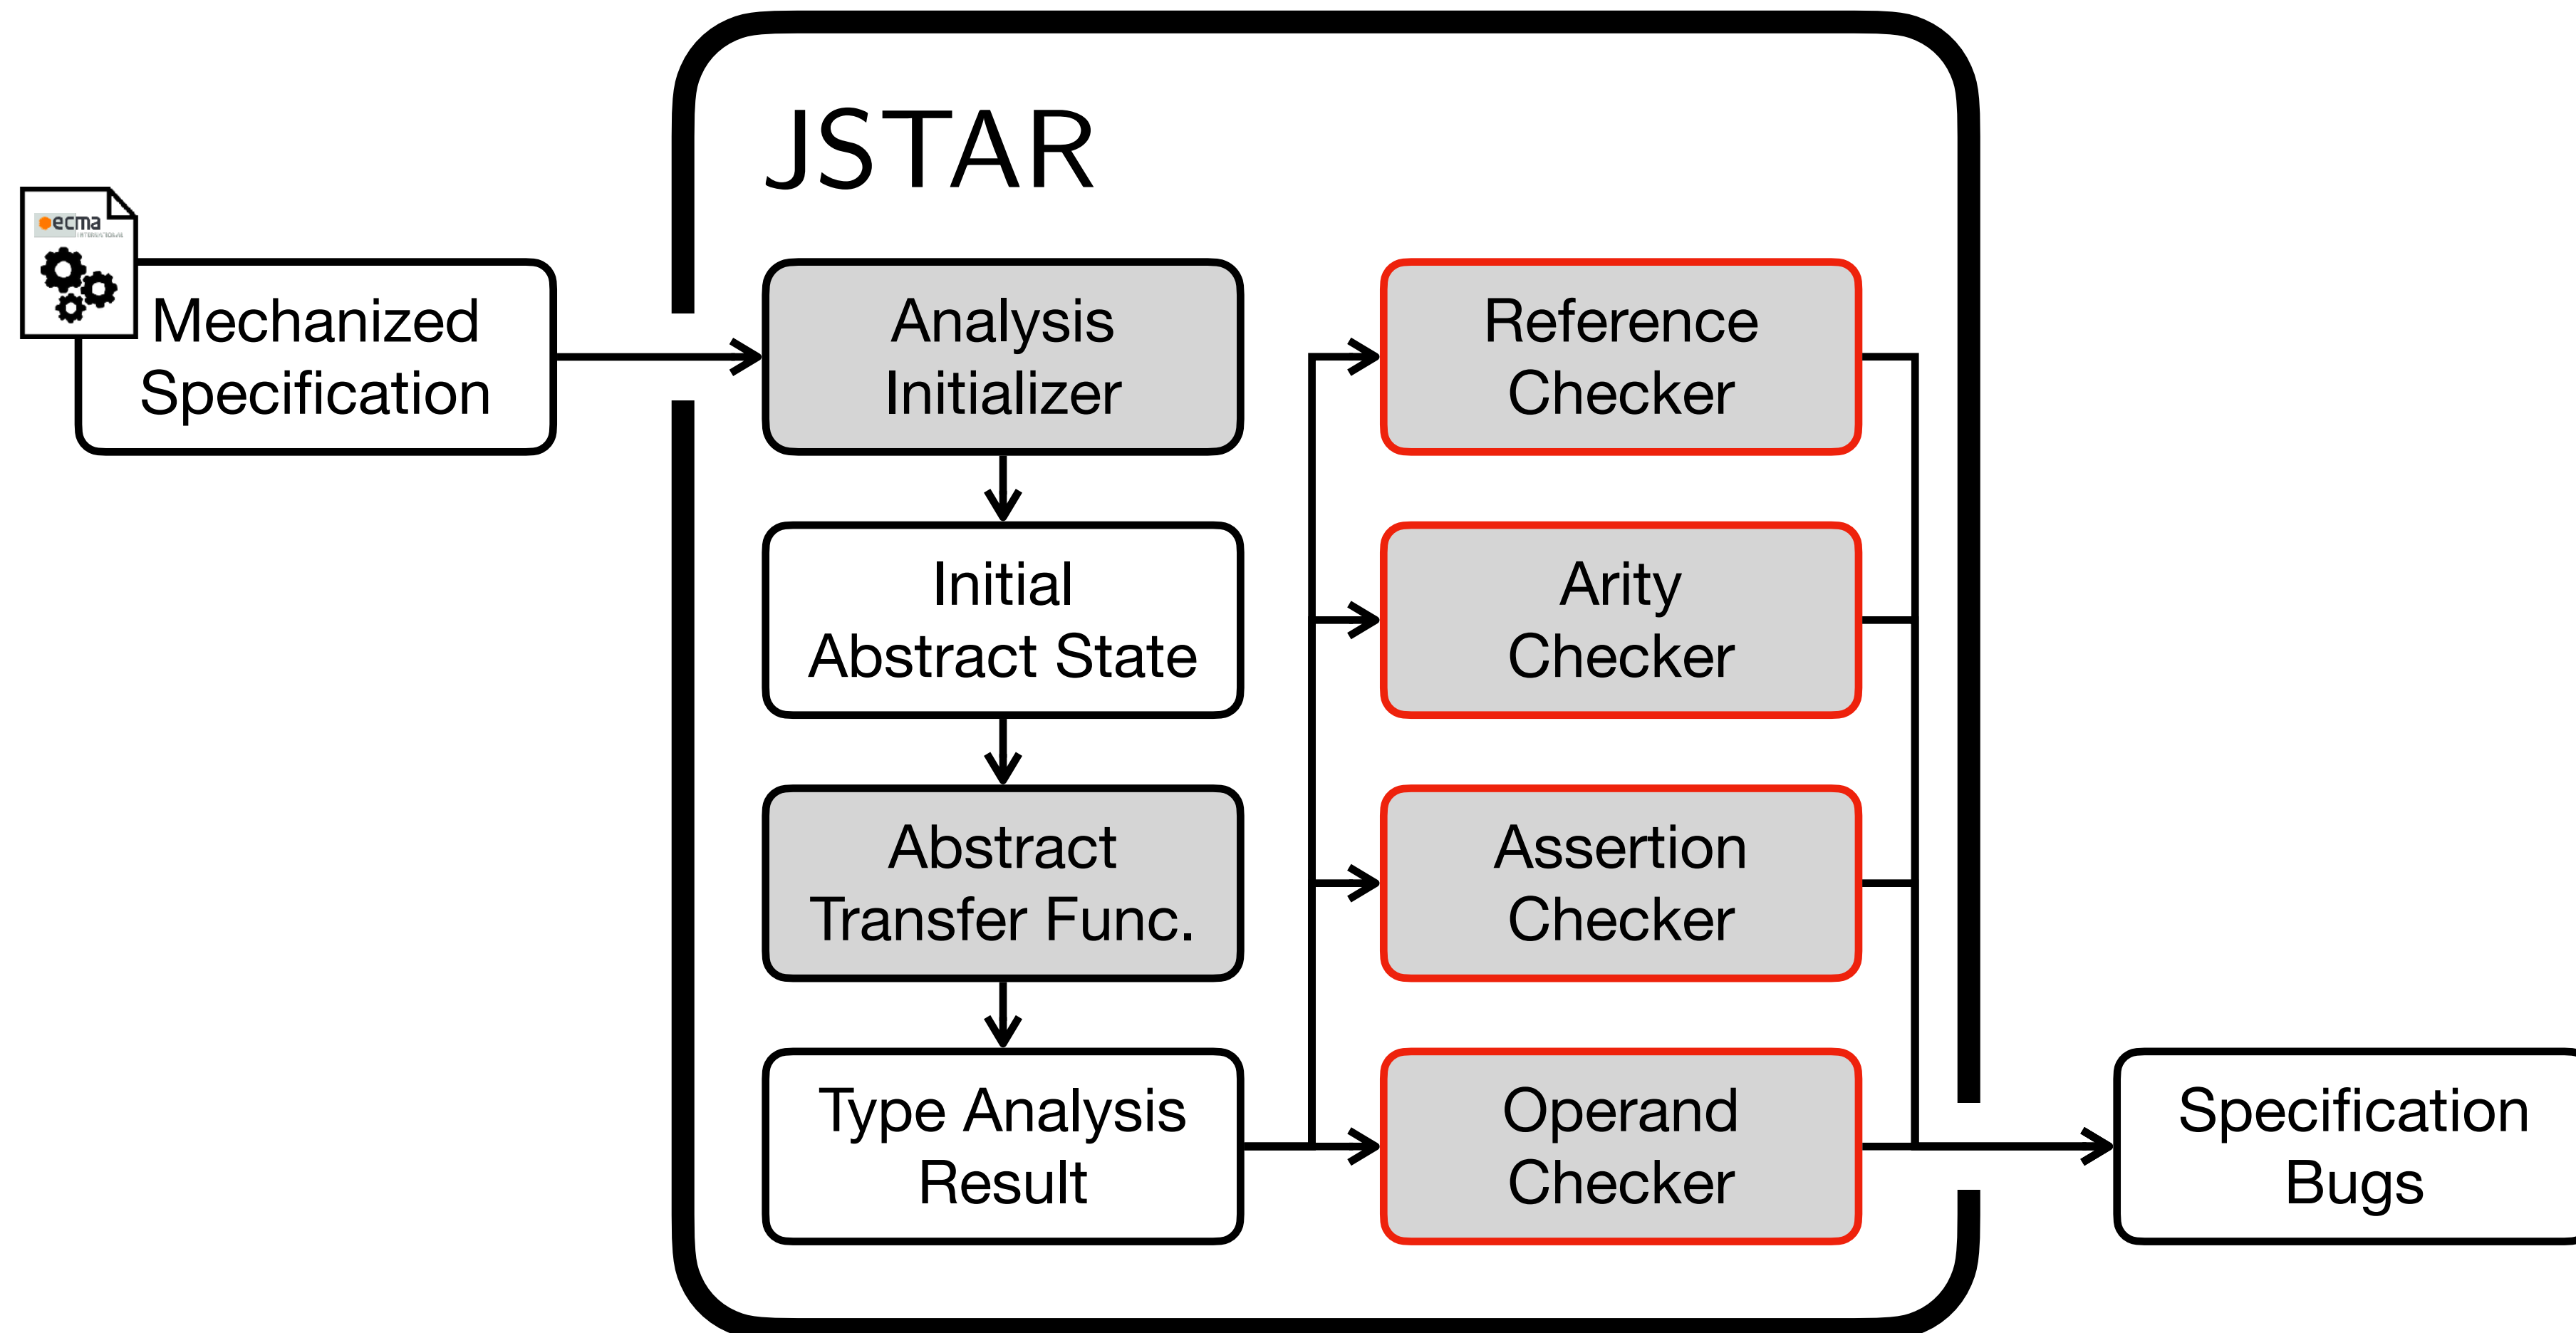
ecma

Mechanized Specification

JSTAR

Analysis Initializer

Initial Abstract State

Abstract Transfer Func.

Type Analysis Result

Reference Checker

Arity Checker

Assertion Checker

Operand Checker

Specification Bugs